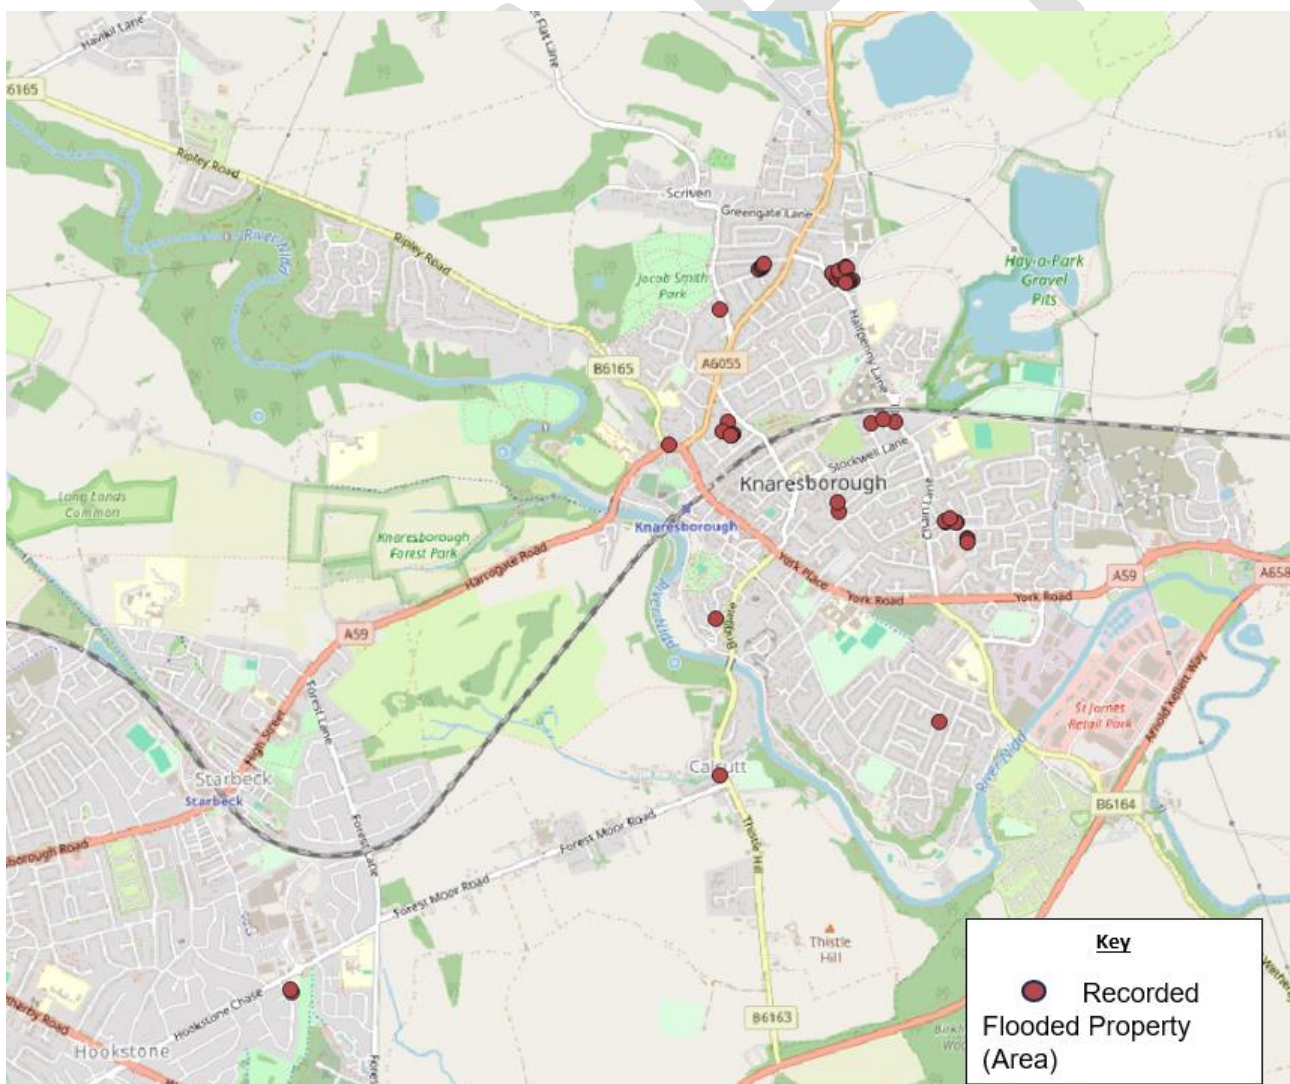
Havikil Lane
B6165
Flat Lane
Ripley Road
Ripley Road
River Nidd
Scriven
Greengate Lane
Jacob Smith Park
Hay-a-Park Gravel Pits
Halfpenny Lane
B6165
A6055
Stockwell Lane
Knaresborough
Long Lands Common
Knaresborough Forest Park
Knaresborough
Harrogate Road
Charl Lane
York Place
York Road
York Road
A59
A658
A59
River Nidd
Bond End
Forest Lane
High Street
St James Retail Park
Arnold Kellett Way
River Nidd
Starbeck
Starbeck
B6164
Calcutt
Forest Lane
Knaresborough Road
Forest Moor Road
Forest Moor Road
Thistle Hill
Thistle Hill
Hookstone Chase
B6163
Wetherby Road
Hookstone
Key
Recorded Flooded Property (Area)